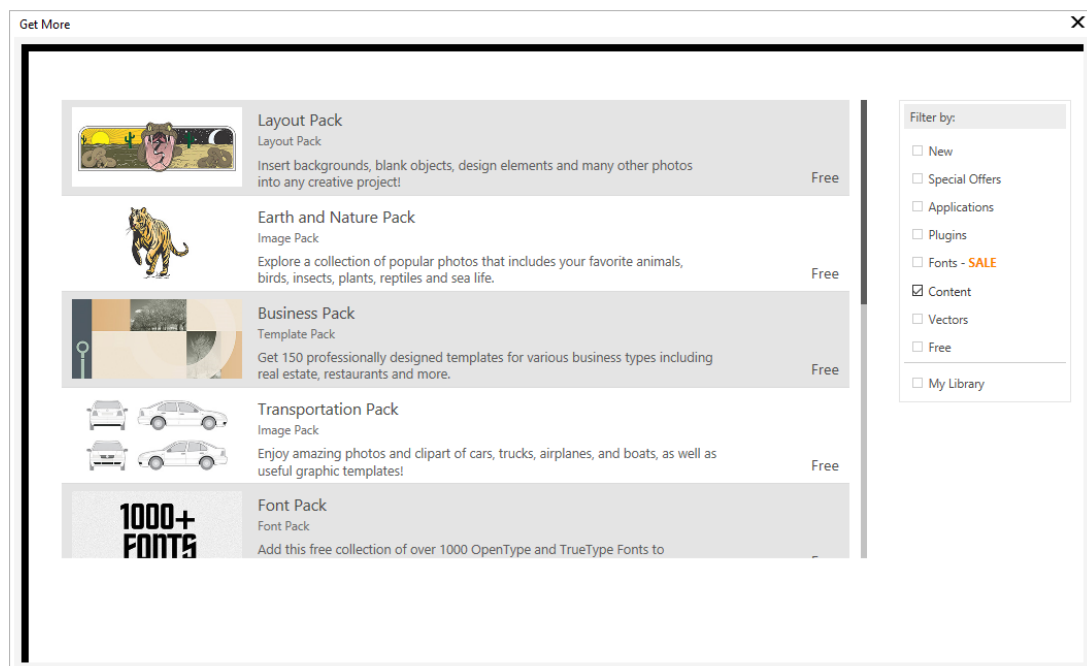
Get More

Layout Pack
Layout Pack
Insert backgrounds, blank objects, design elements and many other photos into any creative project!
Free

Earth and Nature Pack
Image Pack
Explore a collection of popular photos that includes your favorite animals, birds, insects, plants, reptiles and sea life.
Free

Business Pack
Template Pack
Get 150 professionally designed templates for various business types including real estate, restaurants and more.
Free

Transportation Pack
Image Pack
Enjoy amazing photos and clipart of cars, trucks, airplanes, and boats, as well as useful graphic templates!
Free

1000+ FONTS
Font Pack
Font Pack
Add this free collection of over 1000 OpenType and TrueType Fonts to

Filter by:
New
Special Offers
Applications
Plugins
Fonts - SALE
Content
Vectors
Free
My Library